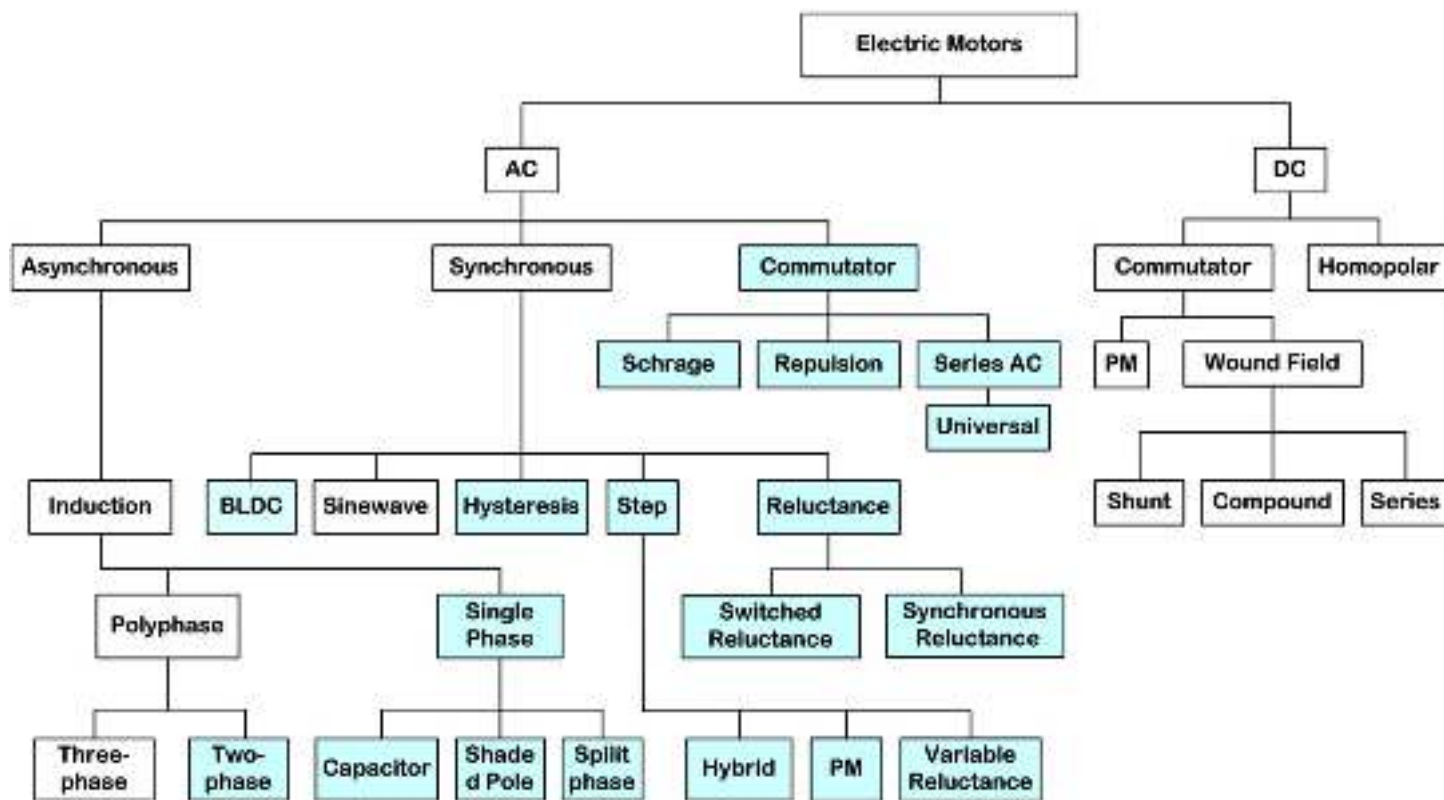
Electric Motors

AC

DC

Asynchronous

Synchronous

Commutator

Commutator

Homopolar

Schrage

Repulsion

Series AC

Universal

PM

Wound Field

Induction

BLDC

Sinewave

Hysteresis

Step

Reluctance

Shunt

Compound

Series

Polyphase

Single Phase

Switched Reluctance

Synchronous Reluctance

Three-phase

Two-phase

Capacitor

Shade d Pole

Split phase

Hybrid

PM

Variable Reluctance